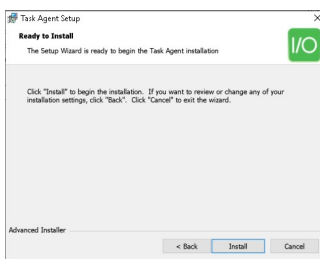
Task Agent Setup

×

Ready to Install

The Setup Wizard is ready to begin the Task Agent installation

I/O

Click "Install" to begin the installation. If you want to review or change any of your installation settings, click "Back". Click "Cancel" to exit the wizard.

Advanced Installer

< Back

Install

Cancel